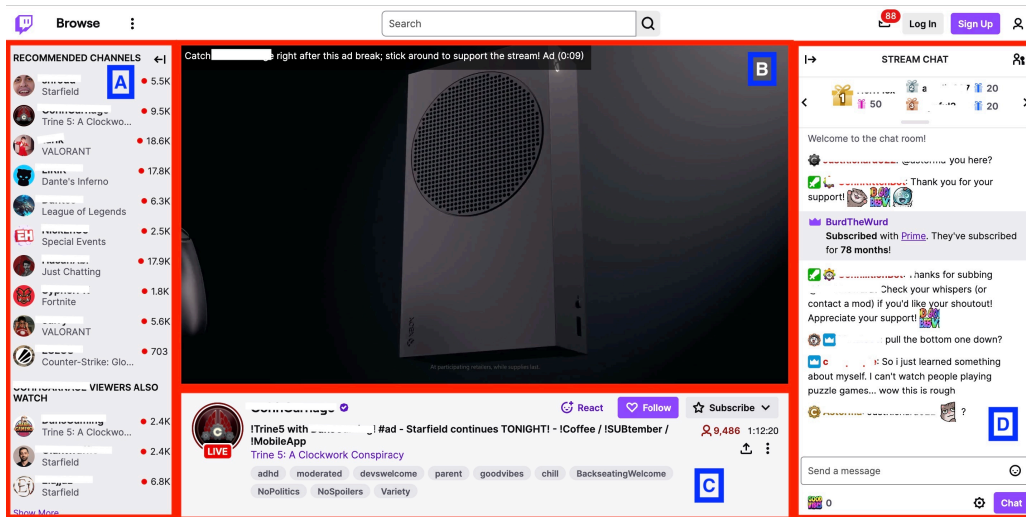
Browse

Search

88

Log In

Sign Up

RECOMMENDED CHANNELS

A

Starfield 5.5K

Trine 5: A Clockwo... 9.5K

VALORANT 18.6K

Dante's Inferno 17.8K

League of Legends 6.3K

Special Events 2.5K

Just Chatting 17.9K

Fortnite 1.8K

VALORANT 5.6K

Counter-Strike: Glo... 703

VIEWERS ALSO WATCH

Trine 5: A Clockwo... 2.4K

Starfield 2.4K

Starfield 6.8K

Show More

Catch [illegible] right after this ad break; stick around to support the stream! Ad (0:09)

B

AI participating retailers, while supplies last.

React

Follow

Subscribe

!Trine5 with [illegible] | #ad - Starfield continues TONIGHT! - !Coffee / !SUBtember / !MobileApp

Trine 5: A Clockwork Conspiracy

9,486 1:12:20

LIVE

adhd moderated devswelcome parent goodvibes chill BacksseatingWelcome NoPolitics NoSpoilers Variety

C

STREAM CHAT

50 20 20

Welcome to the chat room!

you here?

Thank you for your support!

BurdTheWurd

Subscribed with Prime. They've subscribed for 78 months!

hanks for subbing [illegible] Check your whispers (or contact a mod) if you'd like your shoutout! Appreciate your support!

pull the bottom one down?

So i just learned something about myself. I can't watch people playing puzzle games... wow this is rough

?

D

Send a message

0

Chat